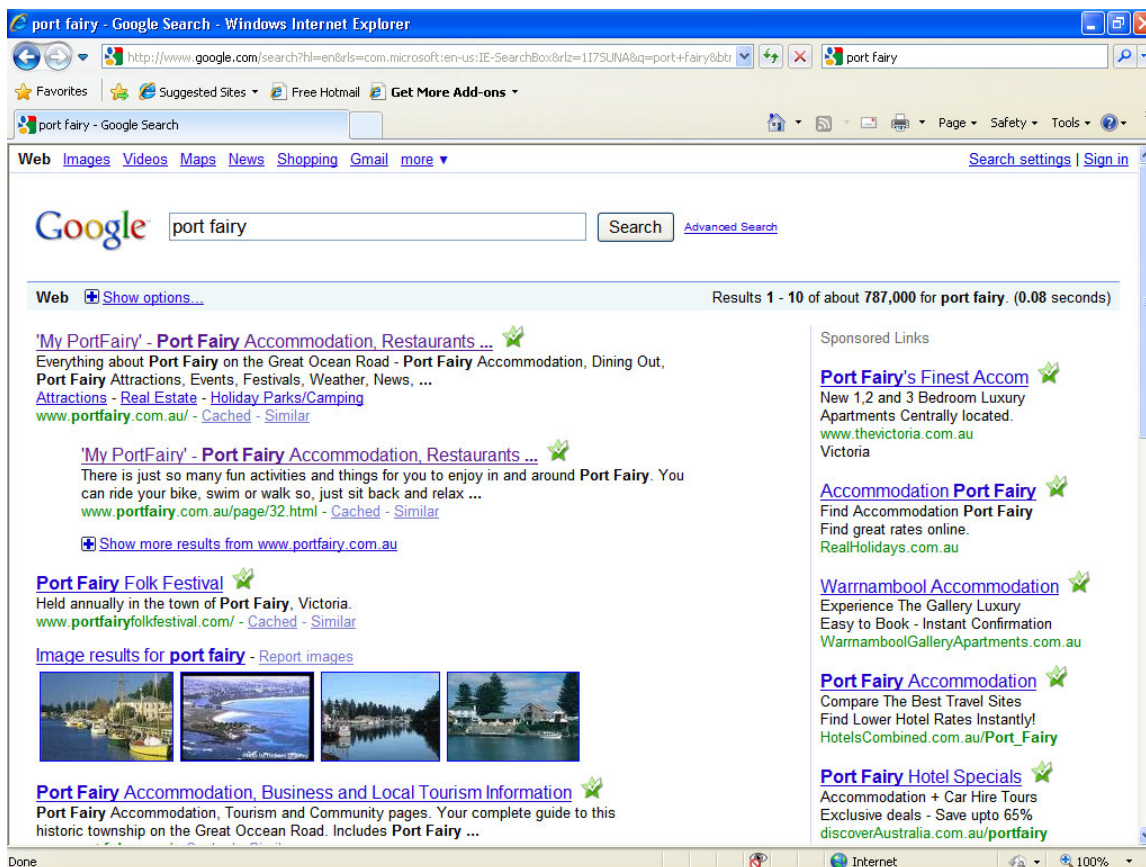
port fairy - Google Search - Windows Internet Explorer

http://www.google.com/search?hl=en&rls=com.microsoft:en-us:IE-SearchBox&rlz=1I7SUNA&q=port+fairy&btr

port fairy

Favorites | Suggested Sites ▾ | Free Hotmail | Get More Add-ons ▾

port fairy - Google Search

Page ▾ Safety ▾ Tools ▾

Web Images Videos Maps News Shopping Gmail more ▾

Search settings | Sign in

Google

port fairy

Search

Advanced Search

Web Show options...

Results 1 - 10 of about 787,000 for port fairy. (0.08 seconds)

'My PortFairy' - Port Fairy Accommodation, Restaurants ...
Everything about Port Fairy on the Great Ocean Road - Port Fairy Accommodation, Dining Out, Port Fairy Attractions, Events, Festivals, Weather, News, ...
Attractions - Real Estate - Holiday Parks/Camping
www.portfairy.com.au/ - Cached - Similar

'My PortFairy' - Port Fairy Accommodation, Restaurants ...
There is just so many fun activities and things for you to enjoy in and around Port Fairy. You can ride your bike, swim or walk so, just sit back and relax ...
www.portfairy.com.au/page/32.html - Cached - Similar

Show more results from www.portfairy.com.au

Port Fairy Folk Festival
Held annually in the town of Port Fairy, Victoria.
www.portfairyfolkfestival.com/ - Cached - Similar

Image results for port fairy - Report images

Port Fairy Accommodation, Business and Local Tourism Information
Port Fairy Accommodation, Tourism and Community pages. Your complete guide to this historic township on the Great Ocean Road. Includes Port Fairy ...

Sponsored Links

Port Fairy's Finest Accom
New 1,2 and 3 Bedroom Luxury Apartments Centrally located.
www.thevictoria.com.au
Victoria

Accommodation Port Fairy
Find Accommodation Port Fairy
Find great rates online.
RealHolidays.com.au

Warrnambool Accommodation
Experience The Gallery Luxury
Easy to Book - Instant Confirmation
WarrnamboolGalleryApartments.com.au

Port Fairy Accommodation
Compare The Best Travel Sites
Find Lower Hotel Rates Instantly!
HotelsCombined.com.au/Port_Fairy

Port Fairy Hotel Specials
Accommodation + Car Hire Tours
Exclusive deals - Save upto 65%
discoverAustralia.com.au/portfairy

Done | Internet | 100%